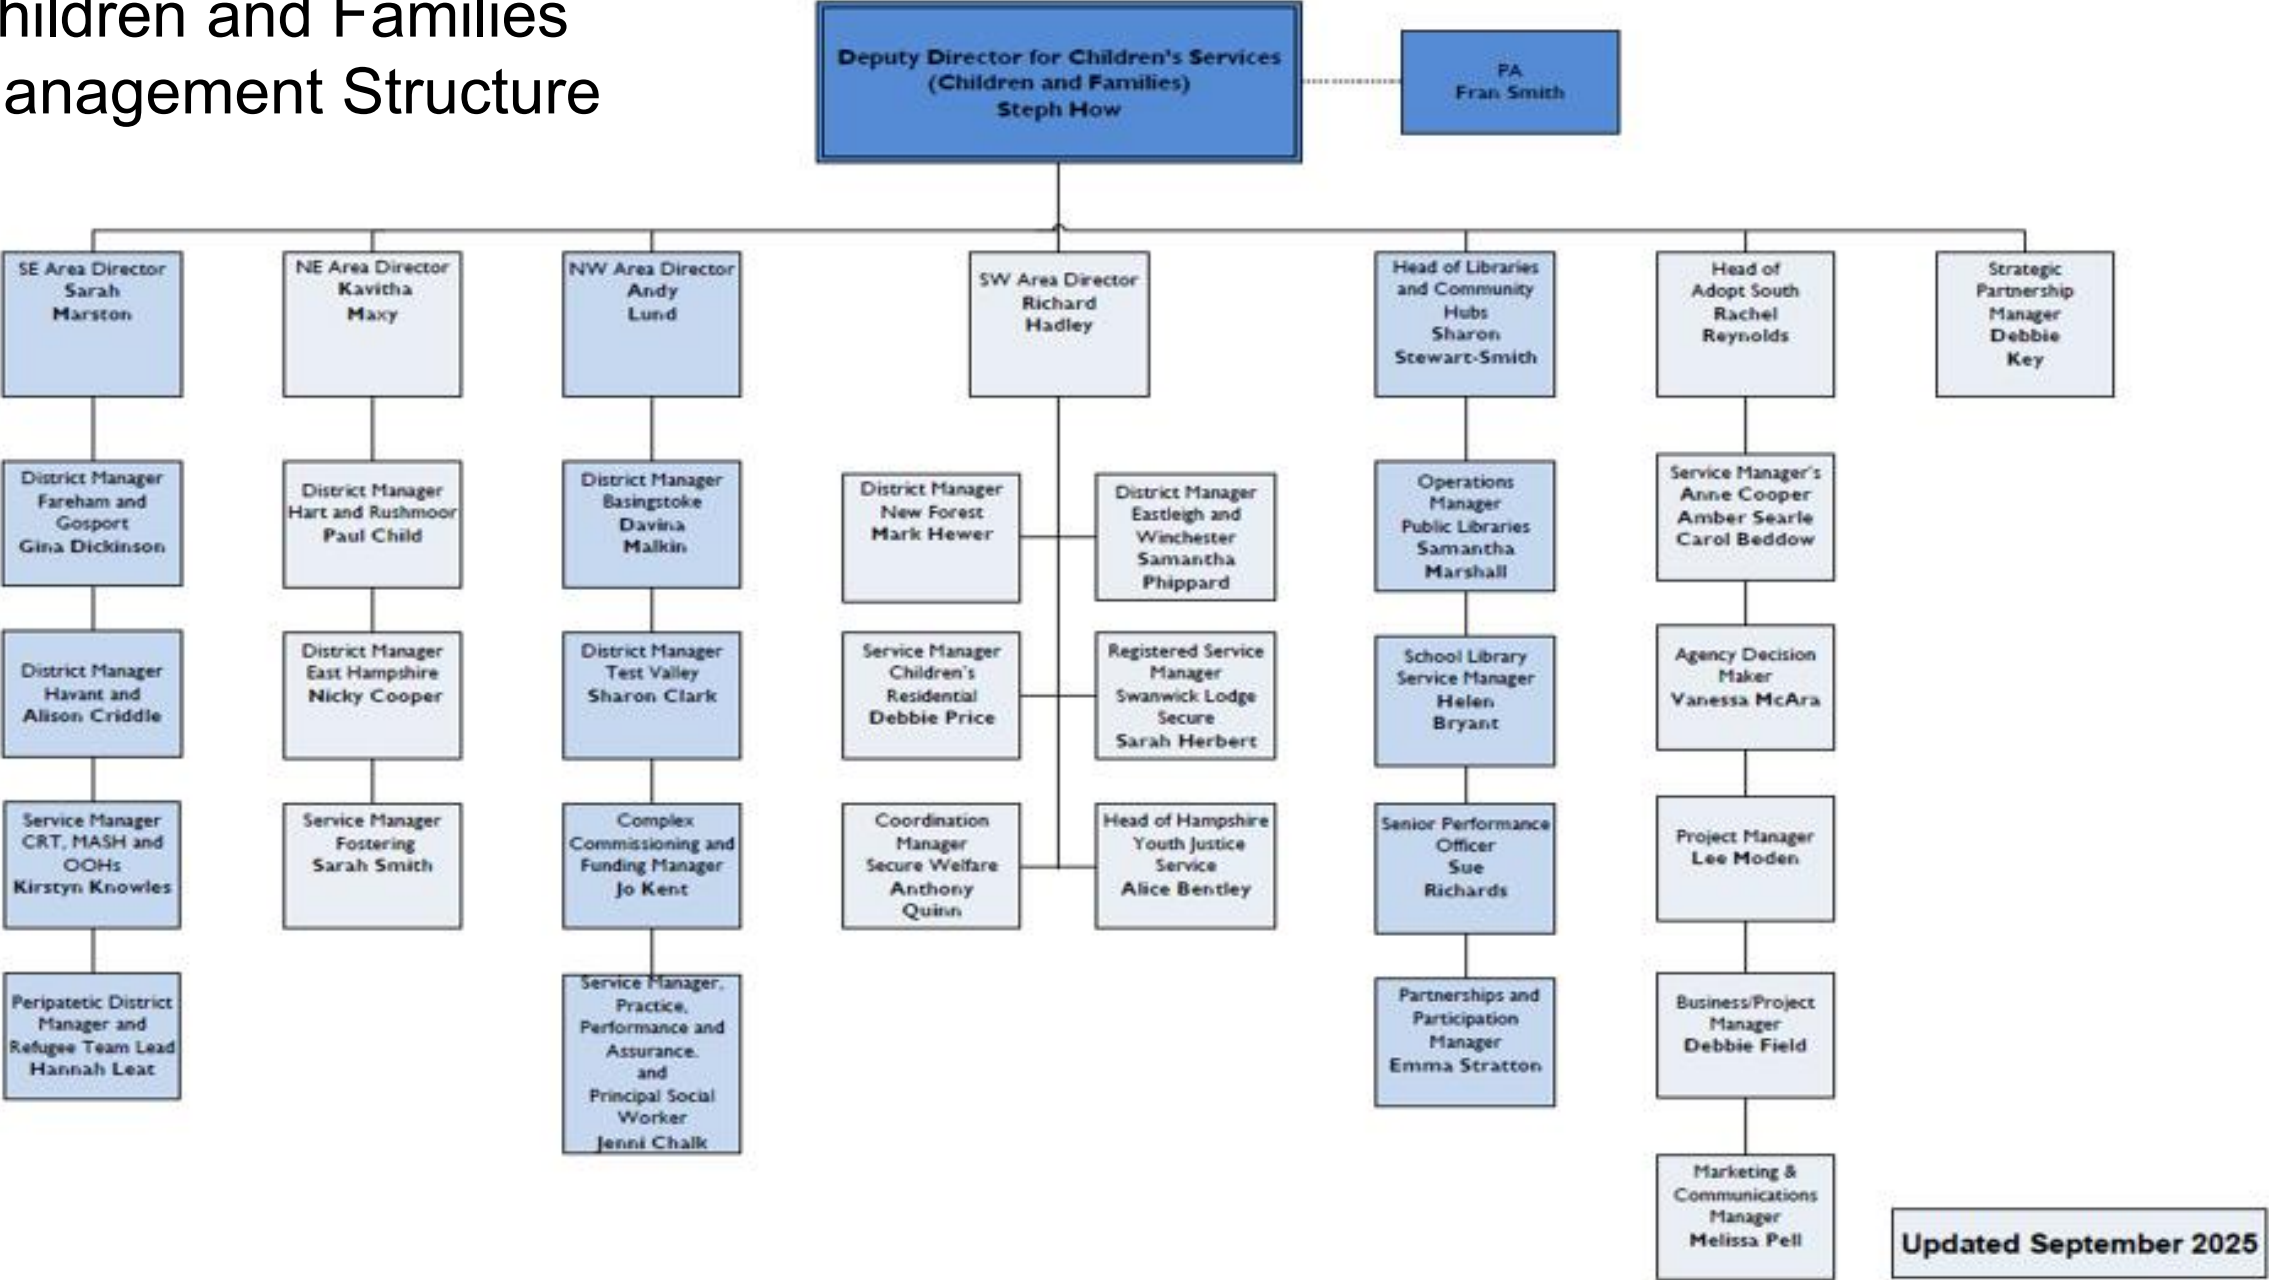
hildren and Families
anagement Structure

Deputy Director for Children's Services (Children and Families) Steph How

PA Fran Smith

SE Area Director Sarah Marston

District Manager Fareham and Gosport Gina Dickinson

District Manager Havant and Alison Criddle

Service Manager CRT, MASH and OOHs Kirstyn Knowles

Peripatetic District Manager and Refugee Team Lead Hannah Leat

NE Area Director Kavitha Maxy

District Manager Hart and Rushmoor Paul Child

District Manager East Hampshire Nicky Cooper

Service Manager Fostering Sarah Smith

NW Area Director Andy Lund

District Manager Basingstoke Davina Malkin

District Manager Test Valley Sharon Clark

Complex Commissioning and Funding Manager Jo Kent

Service Manager, Practice, Performance and Assurance. and Principal Social Worker Jenni Chalk

SW Area Director Richard Hadley

District Manager New Forest Mark Hewer

District Manager Eastleigh and Winchester Samantha Phippard

Service Manager Children's Residential Debbie Price

Registered Service Manager Swanwick Lodge Secure Sarah Herbert

Coordination Manager Secure Welfare Anthony Quinn

Head of Hampshire Youth Justice Service Alice Bentley

Head of Libraries and Community Hubs Sharon Stewart-Smith

Operations Manager Public Libraries Samantha Marshall

School Library Service Manager Helen Bryant

Senior Performance Officer Sue Richards

Partnerships and Participation Manager Emma Stratton

Head of Adopt South Rachel Reynolds

Service Manager's Anne Cooper Amber Searle Carol Beddow

Agency Decision Maker Vanessa McAra

Project Manager Lee Moden

Business/Project Manager Debbie Field

Marketing & Communications Manager Melissa Pell

Strategic Partnership Manager Debbie Key

Updated September 2025